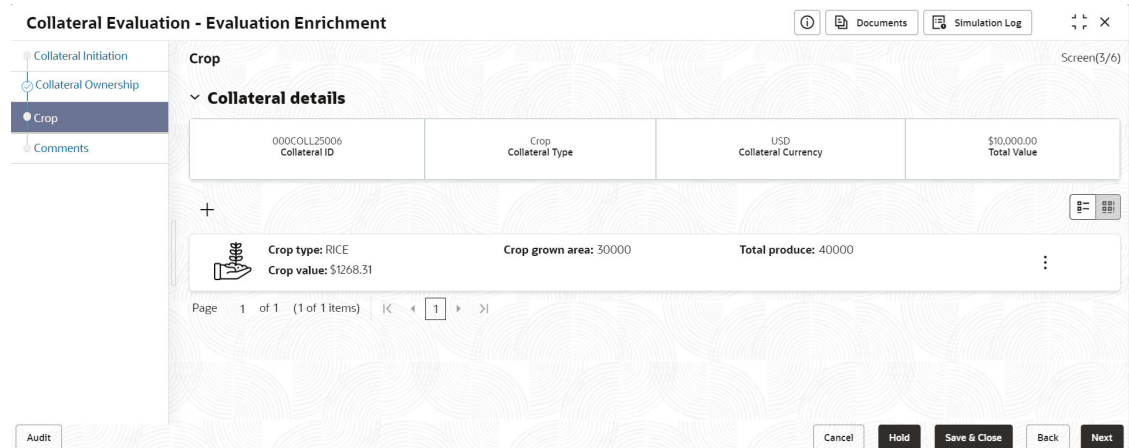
Collateral Evaluation - Evaluation Enrichment

Documents

Simulation Log

Collateral Initiation

Collateral Ownership

Crop

Comments

Crop

Screen(3/6)

Collateral details

| 000COLL25006<br>Collateral ID | Crop<br>Collateral Type | USD<br>Collateral Currency | $10,000.00<br>Total Value |
|---|---|---|---|

+

Crop type: RICE

Crop grown area: 30000

Total produce: 40000

Crop value: $1268.31

Page 1 of 1 (1 of 1 items) |< < 1 > >|

Audit

Cancel

Hold

Save & Close

Back

Next